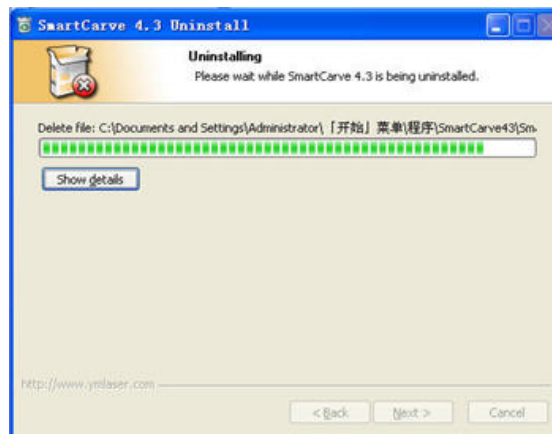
SmartCarve 4.3 Uninstall

Uninstalling
Please wait while SmartCarve 4.3 is being uninstalled.

Delete file: C:\Documents and Settings\Administrator\「开始」菜单\程序\SmartCarve43\Sm

Show details

http://www.ymlaser.com

< Back
Next >
Cancel